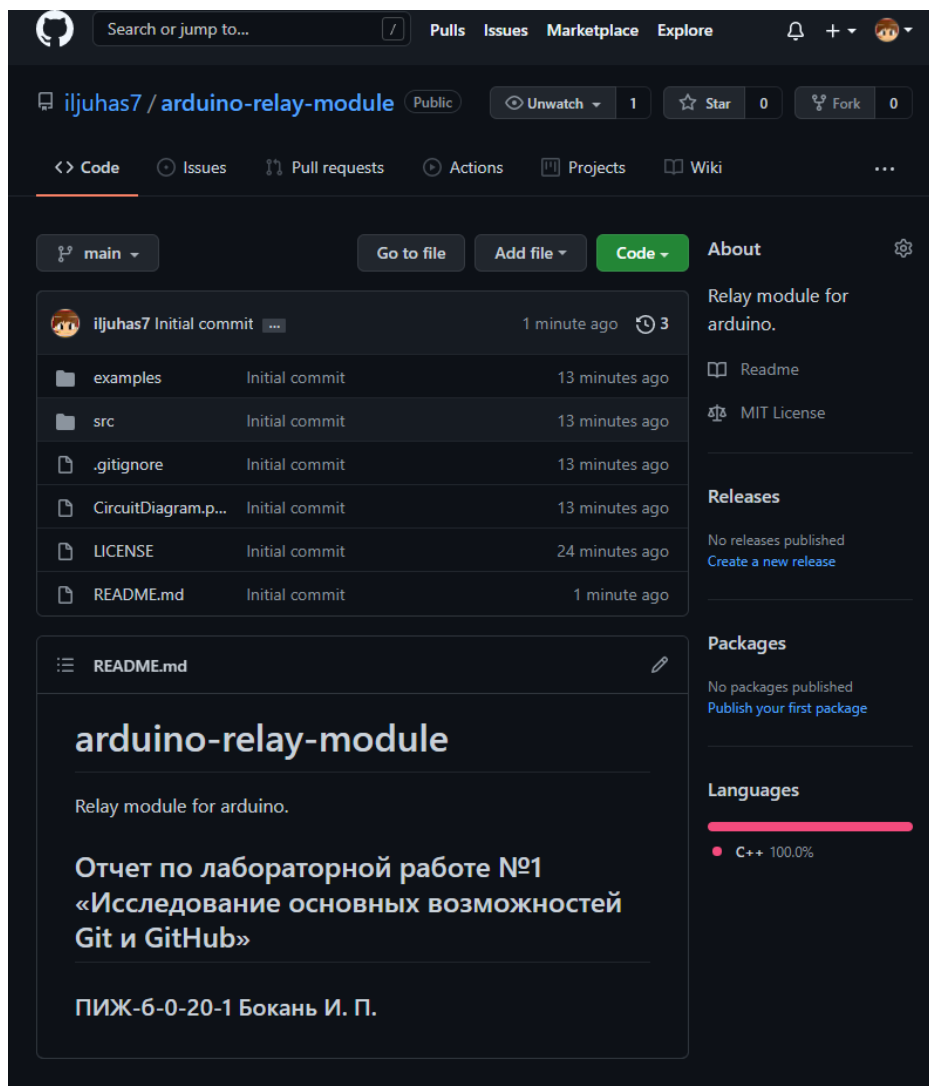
Search or jump to... / Pulls Issues Marketplace Explore

iljuhas7 / arduino-relay-module Public

Unwatch 1 Star 0 Fork 0

Code Issues Pull requests Actions Projects Wiki ...

main Go to file Add file Code

About

Relay module for arduino.

Readme

MIT License

iljuhas7 Initial commit ... 1 minute ago 3

| | | |
|---|---|---|
| examples | Initial commit | 13 minutes ago |
| src | Initial commit | 13 minutes ago |
| .gitignore | Initial commit | 13 minutes ago |
| CircuitDiagram.p... | Initial commit | 13 minutes ago |
| LICENSE | Initial commit | 24 minutes ago |
| README.md | Initial commit | 1 minute ago |

Releases

No releases published
Create a new release

Packages

No packages published
Publish your first package

Languages

C++ 100.0%

README.md

arduino-relay-module

Relay module for arduino.

Отчет по лабораторной работе №1 «Исследование основных возможностей Git и GitHub»

ПИЖ-б-0-20-1 Бокань И. П.